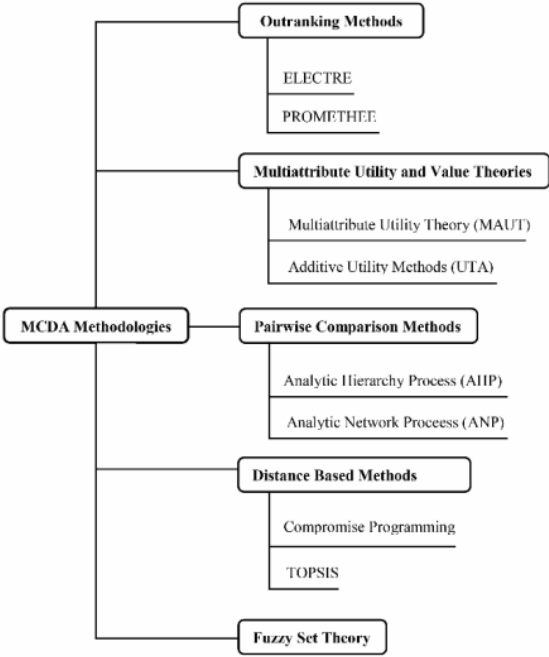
MCDA Methodologies

Outranking Methods

ELECTRE

PROMETHEE

Multiattribute Utility and Value Theories

Multiattribute Utility Theory (MAUT)

Additive Utility Methods (UTA)

Pairwise Comparison Methods

Analytic Hierarchy Process (AHP)

Analytic Network Proceess (ANP)

Distance Based Methods

Compromise Programming

TOPSIS

Fuzzy Set Theory